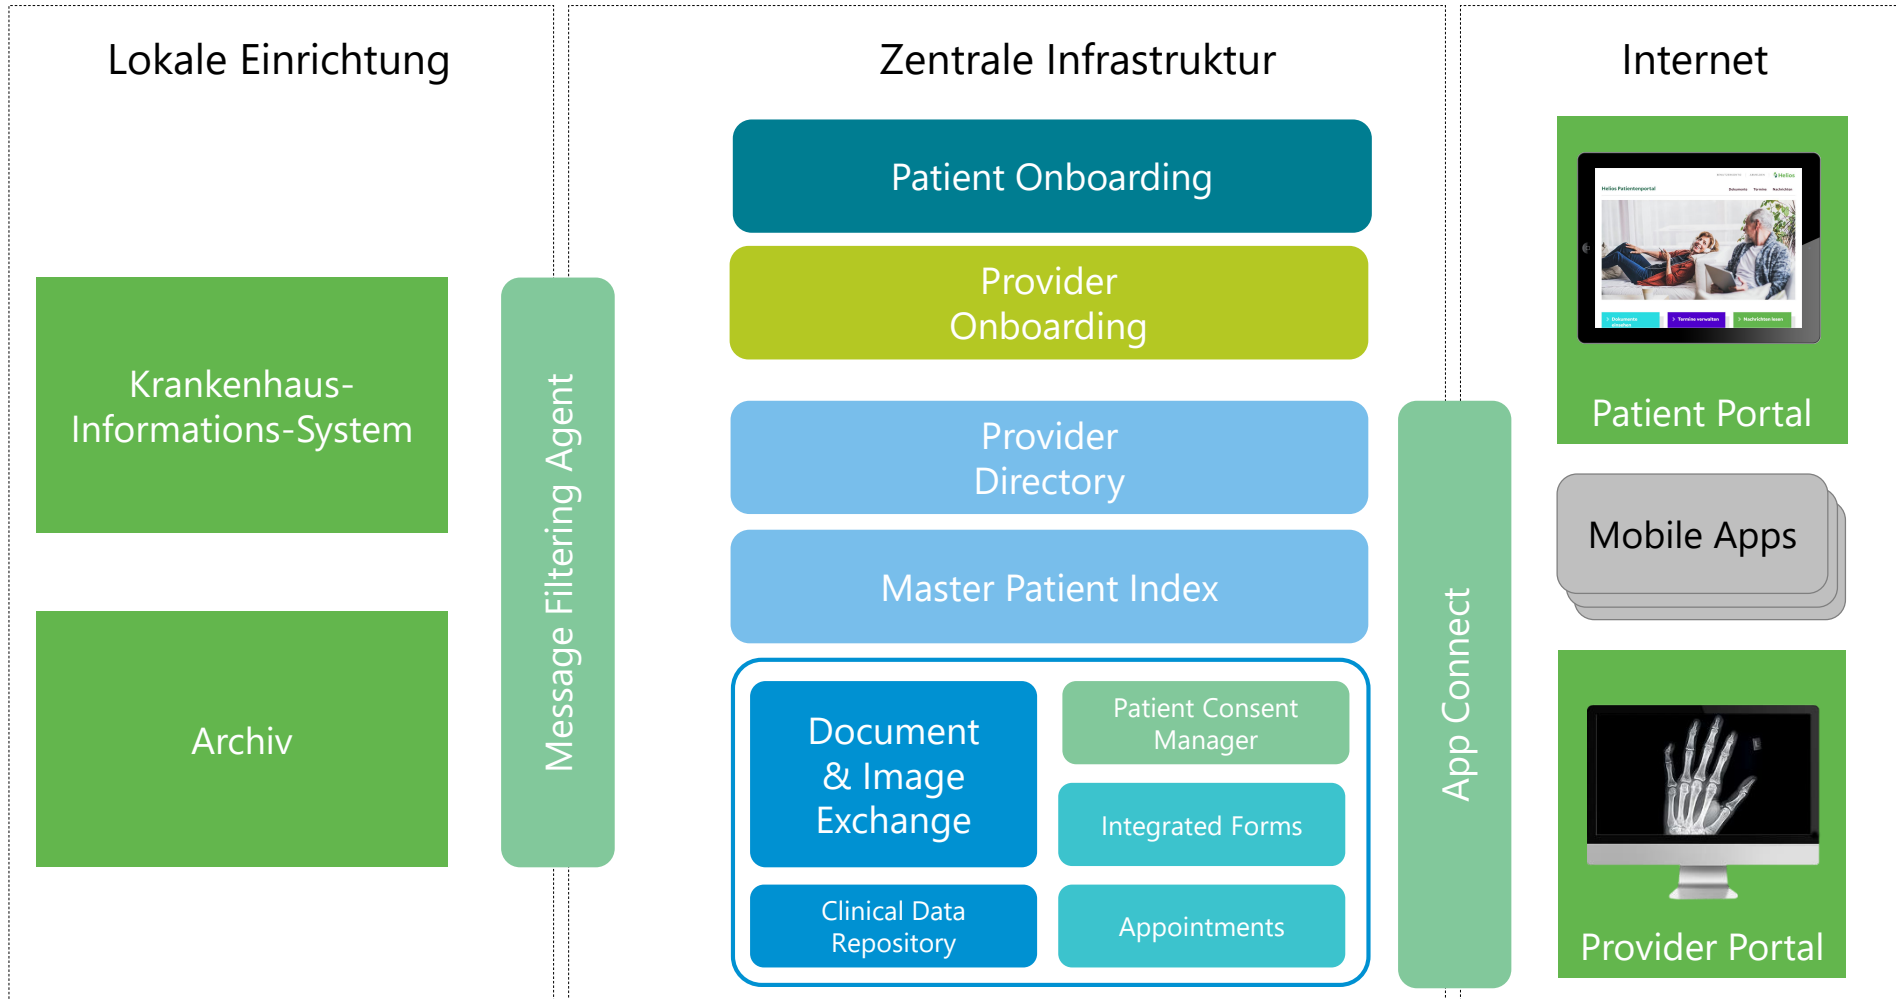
Lokale Einrichtung

Zentrale Infrastruktur

Internet

Krankenhaus-Informations-System

Archiv

Message Filtering Agent

Patient Onboarding

Provider Onboarding

Provider Directory

Master Patient Index

Document & Image Exchange

Patient Consent Manager

Integrated Forms

Clinical Data Repository

Appointments

App Connect

Helios Patientenportal

Patient Portal

Mobile Apps

Provider Portal